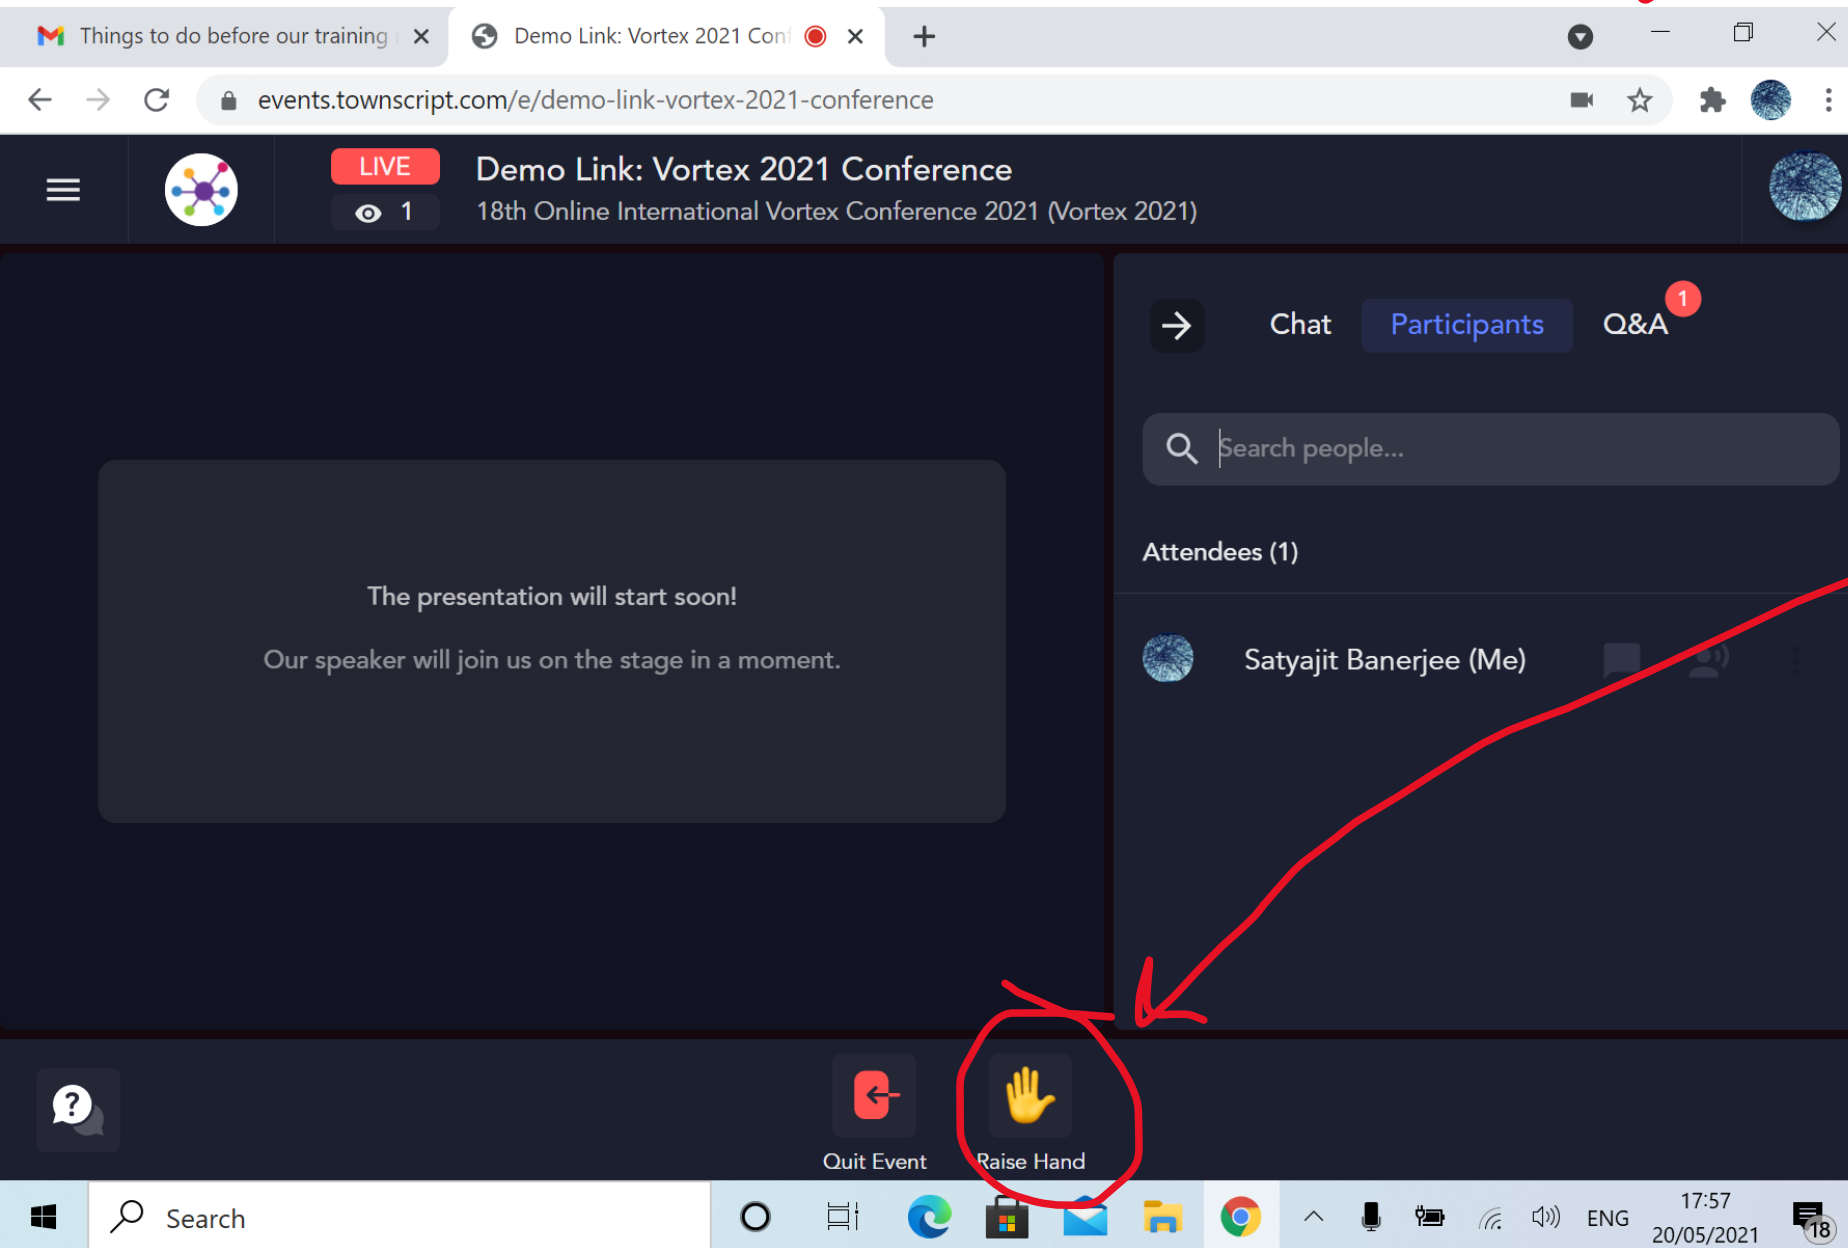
Things to do before our training ×
Demo Link: Vortex 2021 Conf ×
+

events.townscript.com/e/demo-link-vortex-2021-conference

LIVE
1
Demo Link: Vortex 2021 Conference
18th Online International Vortex Conference 2021 (Vortex 2021)

Chat
Participants
Q&A
1

Search people...

Attendees (1)

Satyajit Banerjee (Me)

The presentation will start soon!

Our speaker will join us on the stage in a moment.

Quit Event
Raise Hand

Search
ENG
17:57
20/05/2021
18